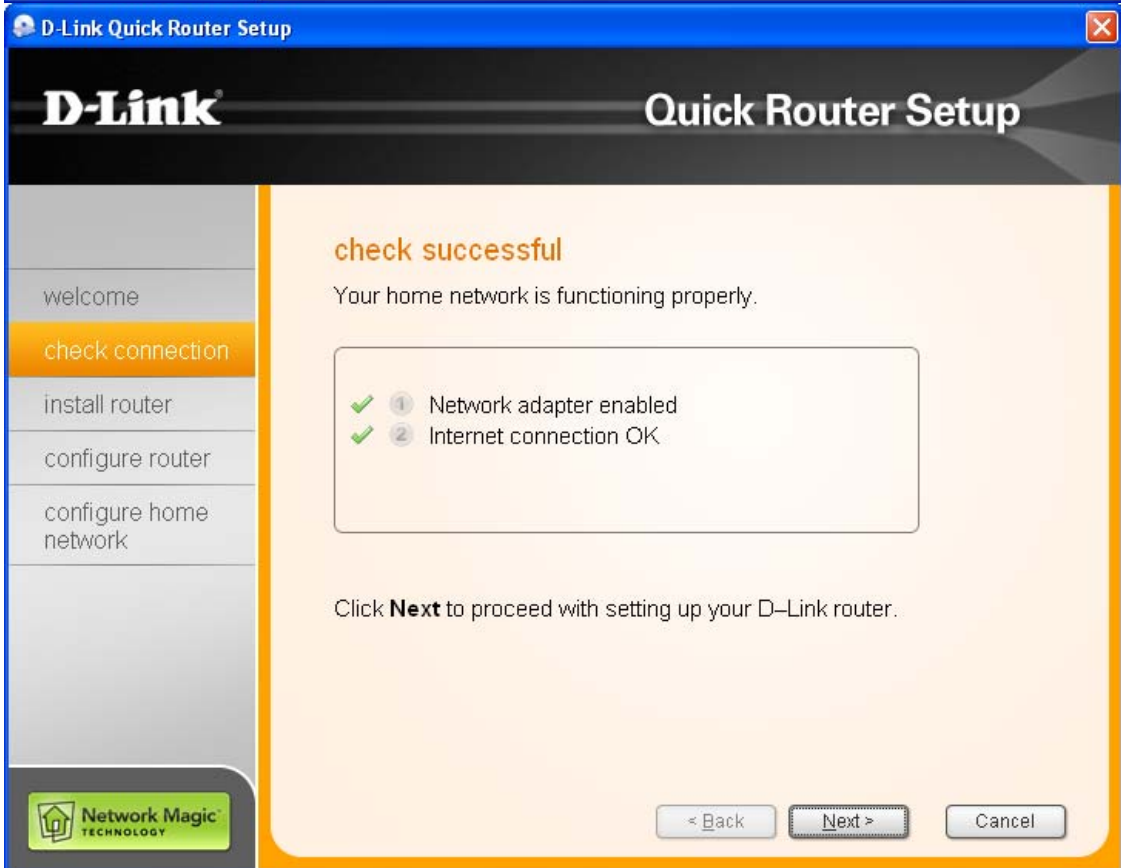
D-Link Quick Router Setup

D-Link

Quick Router Setup

welcome

check connection

install router

configure router

configure home network

check successful

Your home network is functioning properly.

1 Network adapter enabled
2 Internet connection OK

Click **Next** to proceed with setting up your D–Link router.

Network Magic TECHNOLOGY

< Back

Next >

Cancel